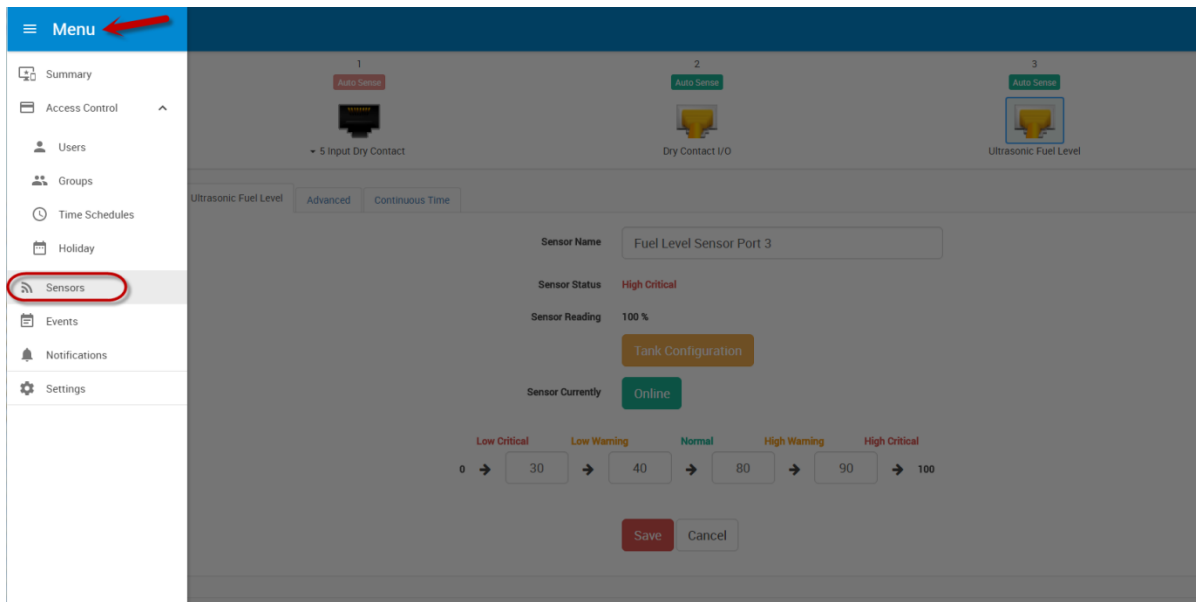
Menu

Summary

Access Control

Users

Groups

Time Schedules

Holiday

Sensors

Events

Notifications

Settings

1
Auto Sense
5 Input Dry Contact

2
Auto Sense
Dry Contact I/O

3
Auto Sense
Ultrasonic Fuel Level

Ultrasonic Fuel Level | Advanced | Continuous Time

Sensor Name: Fuel Level Sensor Port 3

Sensor Status: High Critical

Sensor Reading: 100 %

Tank Configuration

Sensor Currently: Online

Low Critical | Low Warning | Normal | High Warning | High Critical

0 → 30 → 40 → 80 → 90 → 100

Save | Cancel